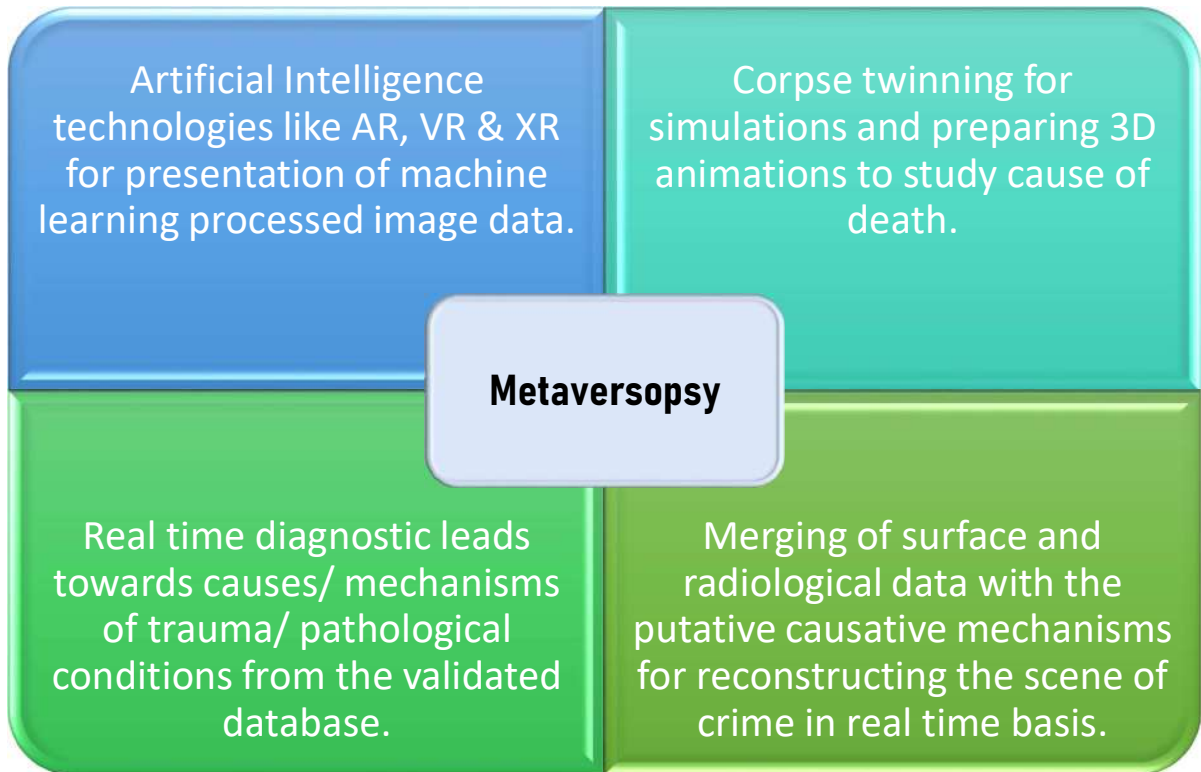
Artificial Intelligence technologies like AR, VR & XR for presentation of machine learning processed image data.

Corpse twinning for simulations and preparing 3D animations to study cause of death.

Metaversopsy

Real time diagnostic leads towards causes/ mechanisms of trauma/ pathological conditions from the validated database.

Merging of surface and radiological data with the putative causative mechanisms for reconstructing the scene of crime in real time basis.